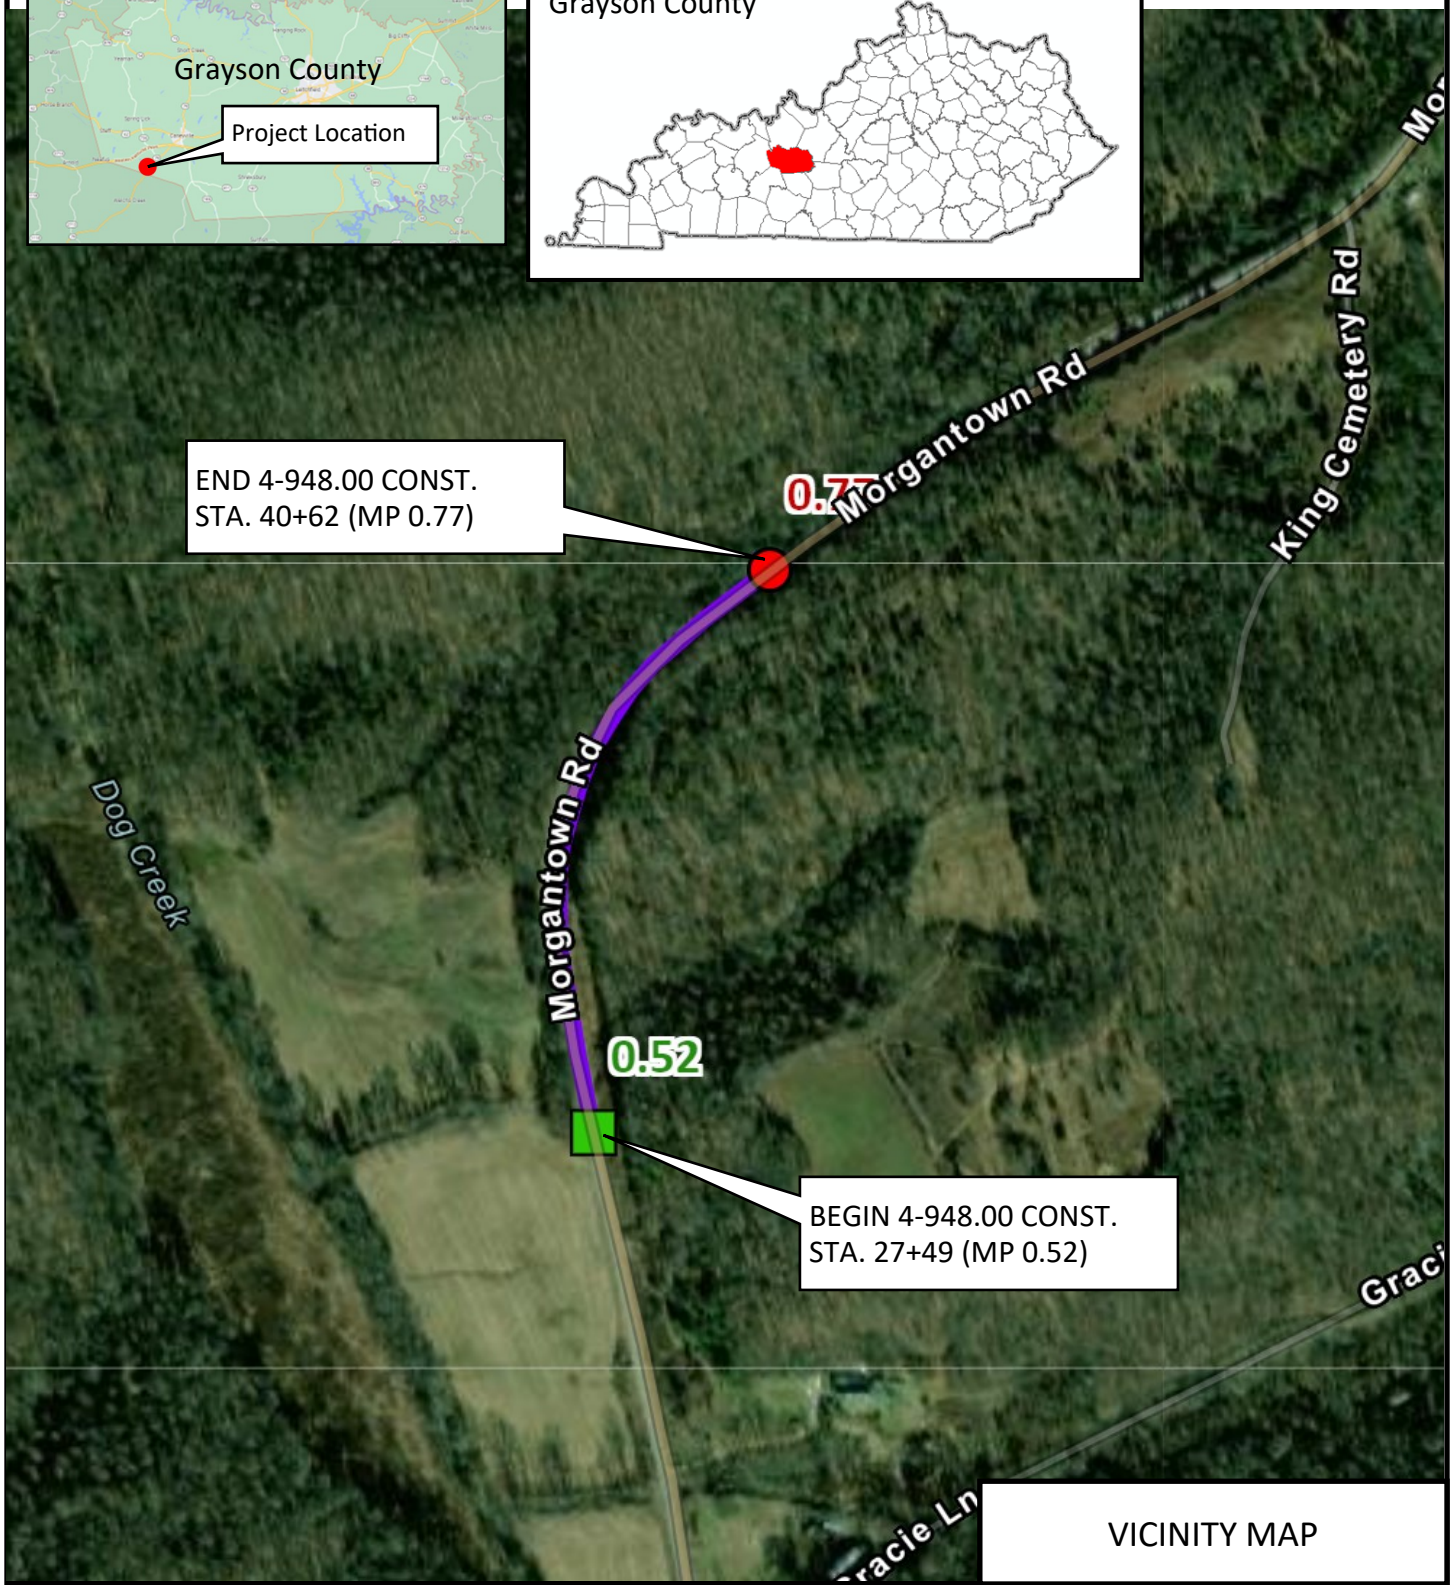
Grayson County

Project Location

Grayson County

Mor

Morgantown Rd

King Cemetery Rd

END 4-948.00 CONST.
STA. 40+62 (MP 0.77)

0.7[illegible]

Dog Creek

Morgantown Rd

0.52

BEGIN 4-948.00 CONST.
STA. 27+49 (MP 0.52)

Graci

Gracie Ln

VICINITY MAP